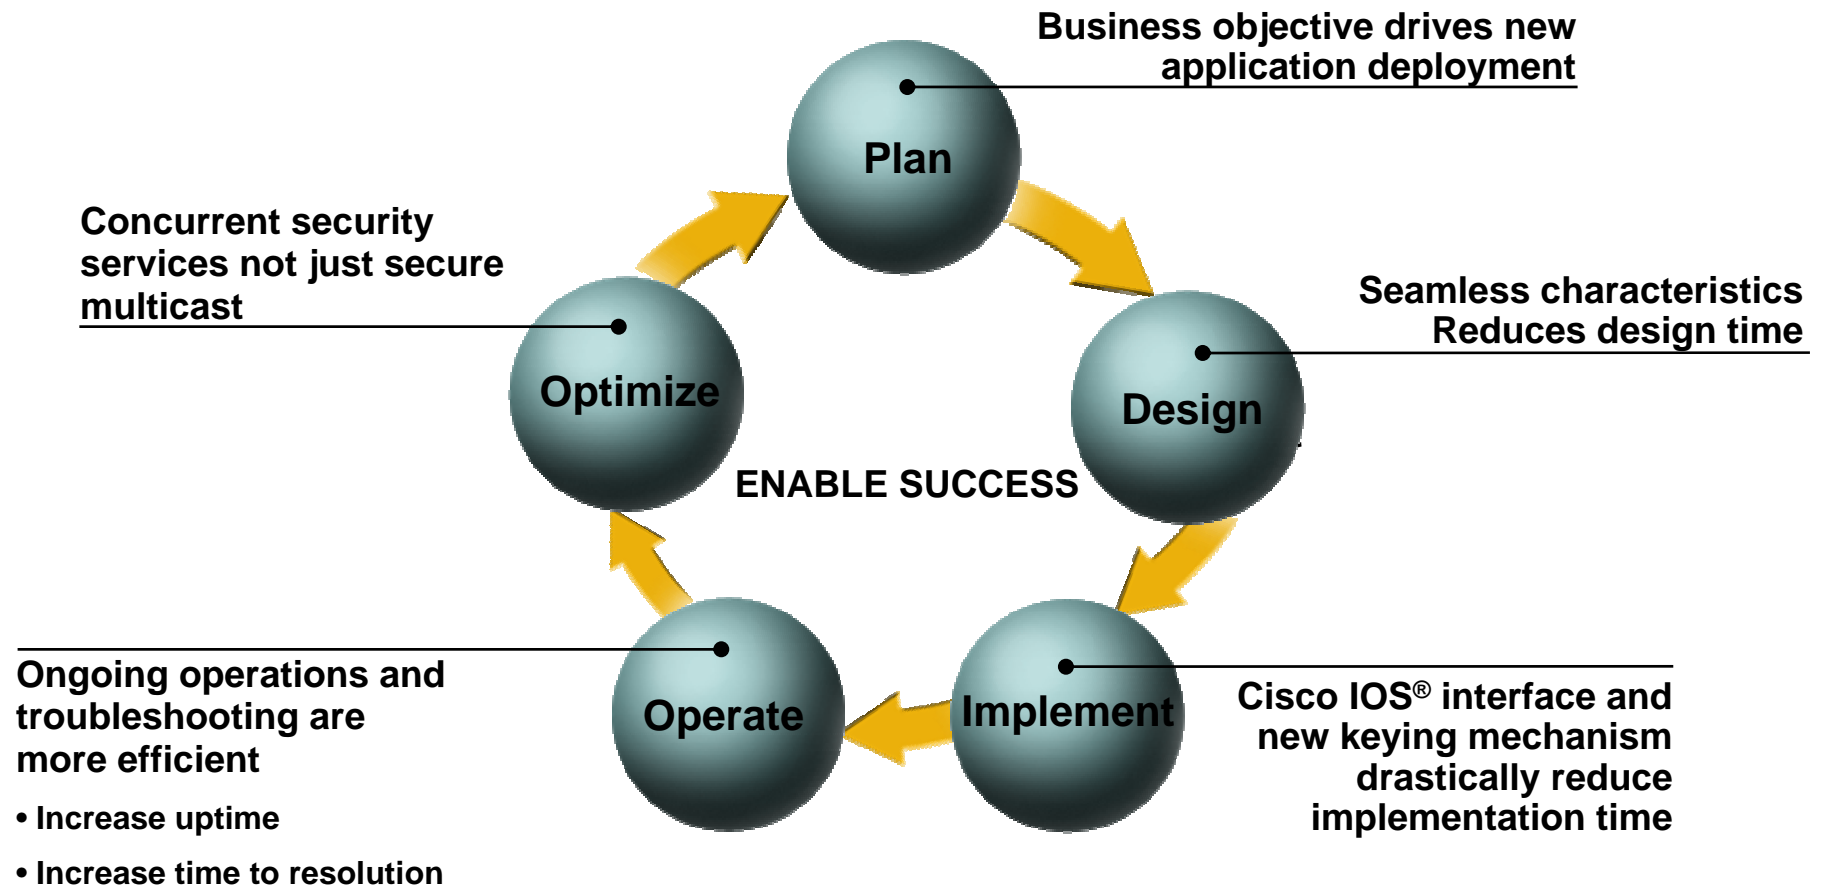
Business objective drives new application deployment

Plan

Concurrent security services not just secure multicast

Seamless characteristics Reduces design time

Optimize

Design

ENABLE SUCCESS

Ongoing operations and troubleshooting are more efficient

• Increase uptime

• Increase time to resolution

Operate

Implement

Cisco IOS® interface and new keying mechanism drastically reduce implementation time